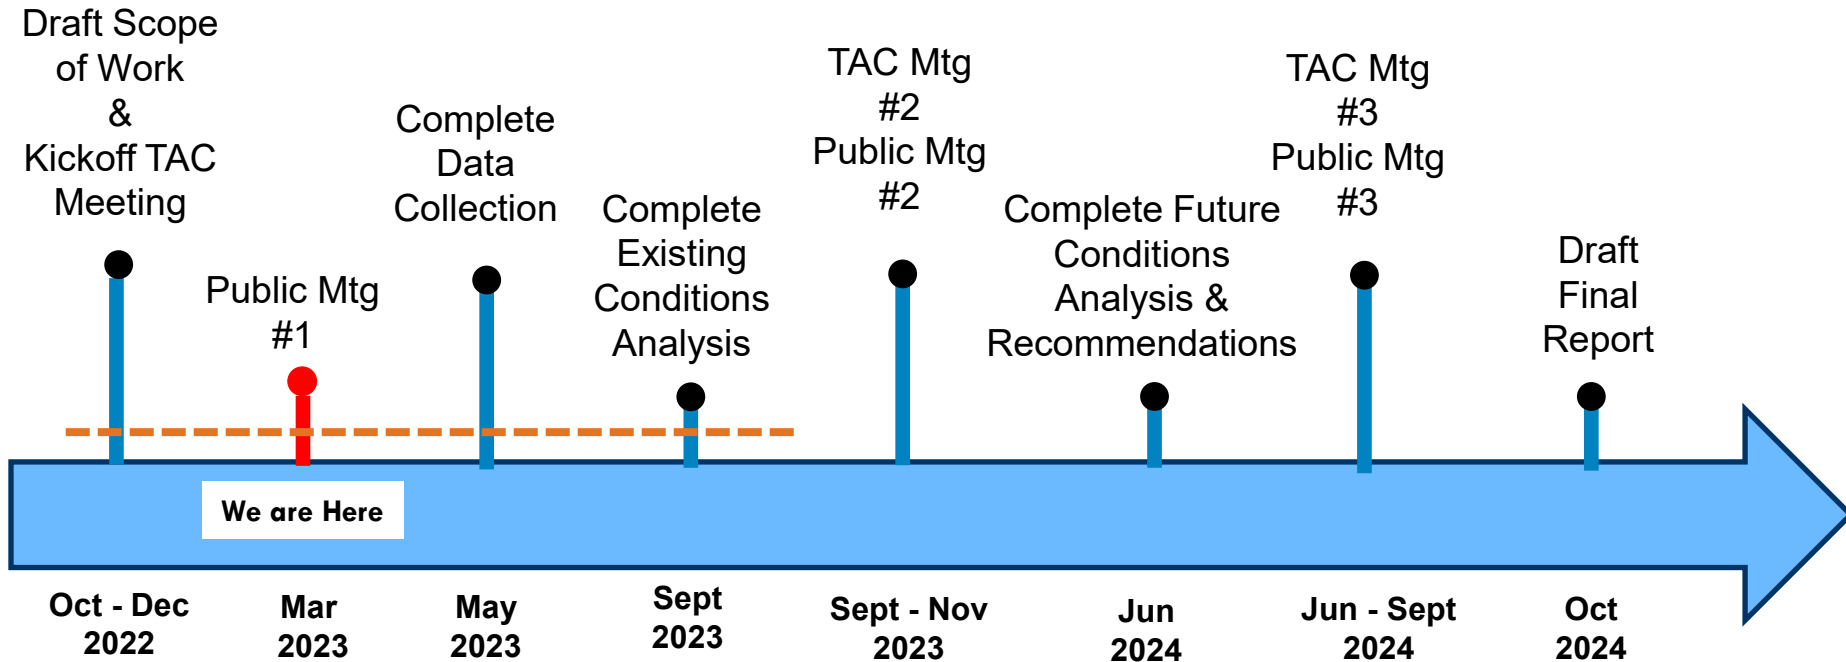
Draft Scope of Work & Kickoff TAC Meeting

Public Mtg #1

Complete Data Collection

Complete Existing Conditions Analysis

TAC Mtg #2 Public Mtg #2

Complete Future Conditions Analysis & Recommendations

TAC Mtg #3 Public Mtg #3

Draft Final Report

We are Here

Oct - Dec 2022

Mar 2023

May 2023

Sept 2023

Sept - Nov 2023

Jun 2024

Jun - Sept 2024

Oct 2024